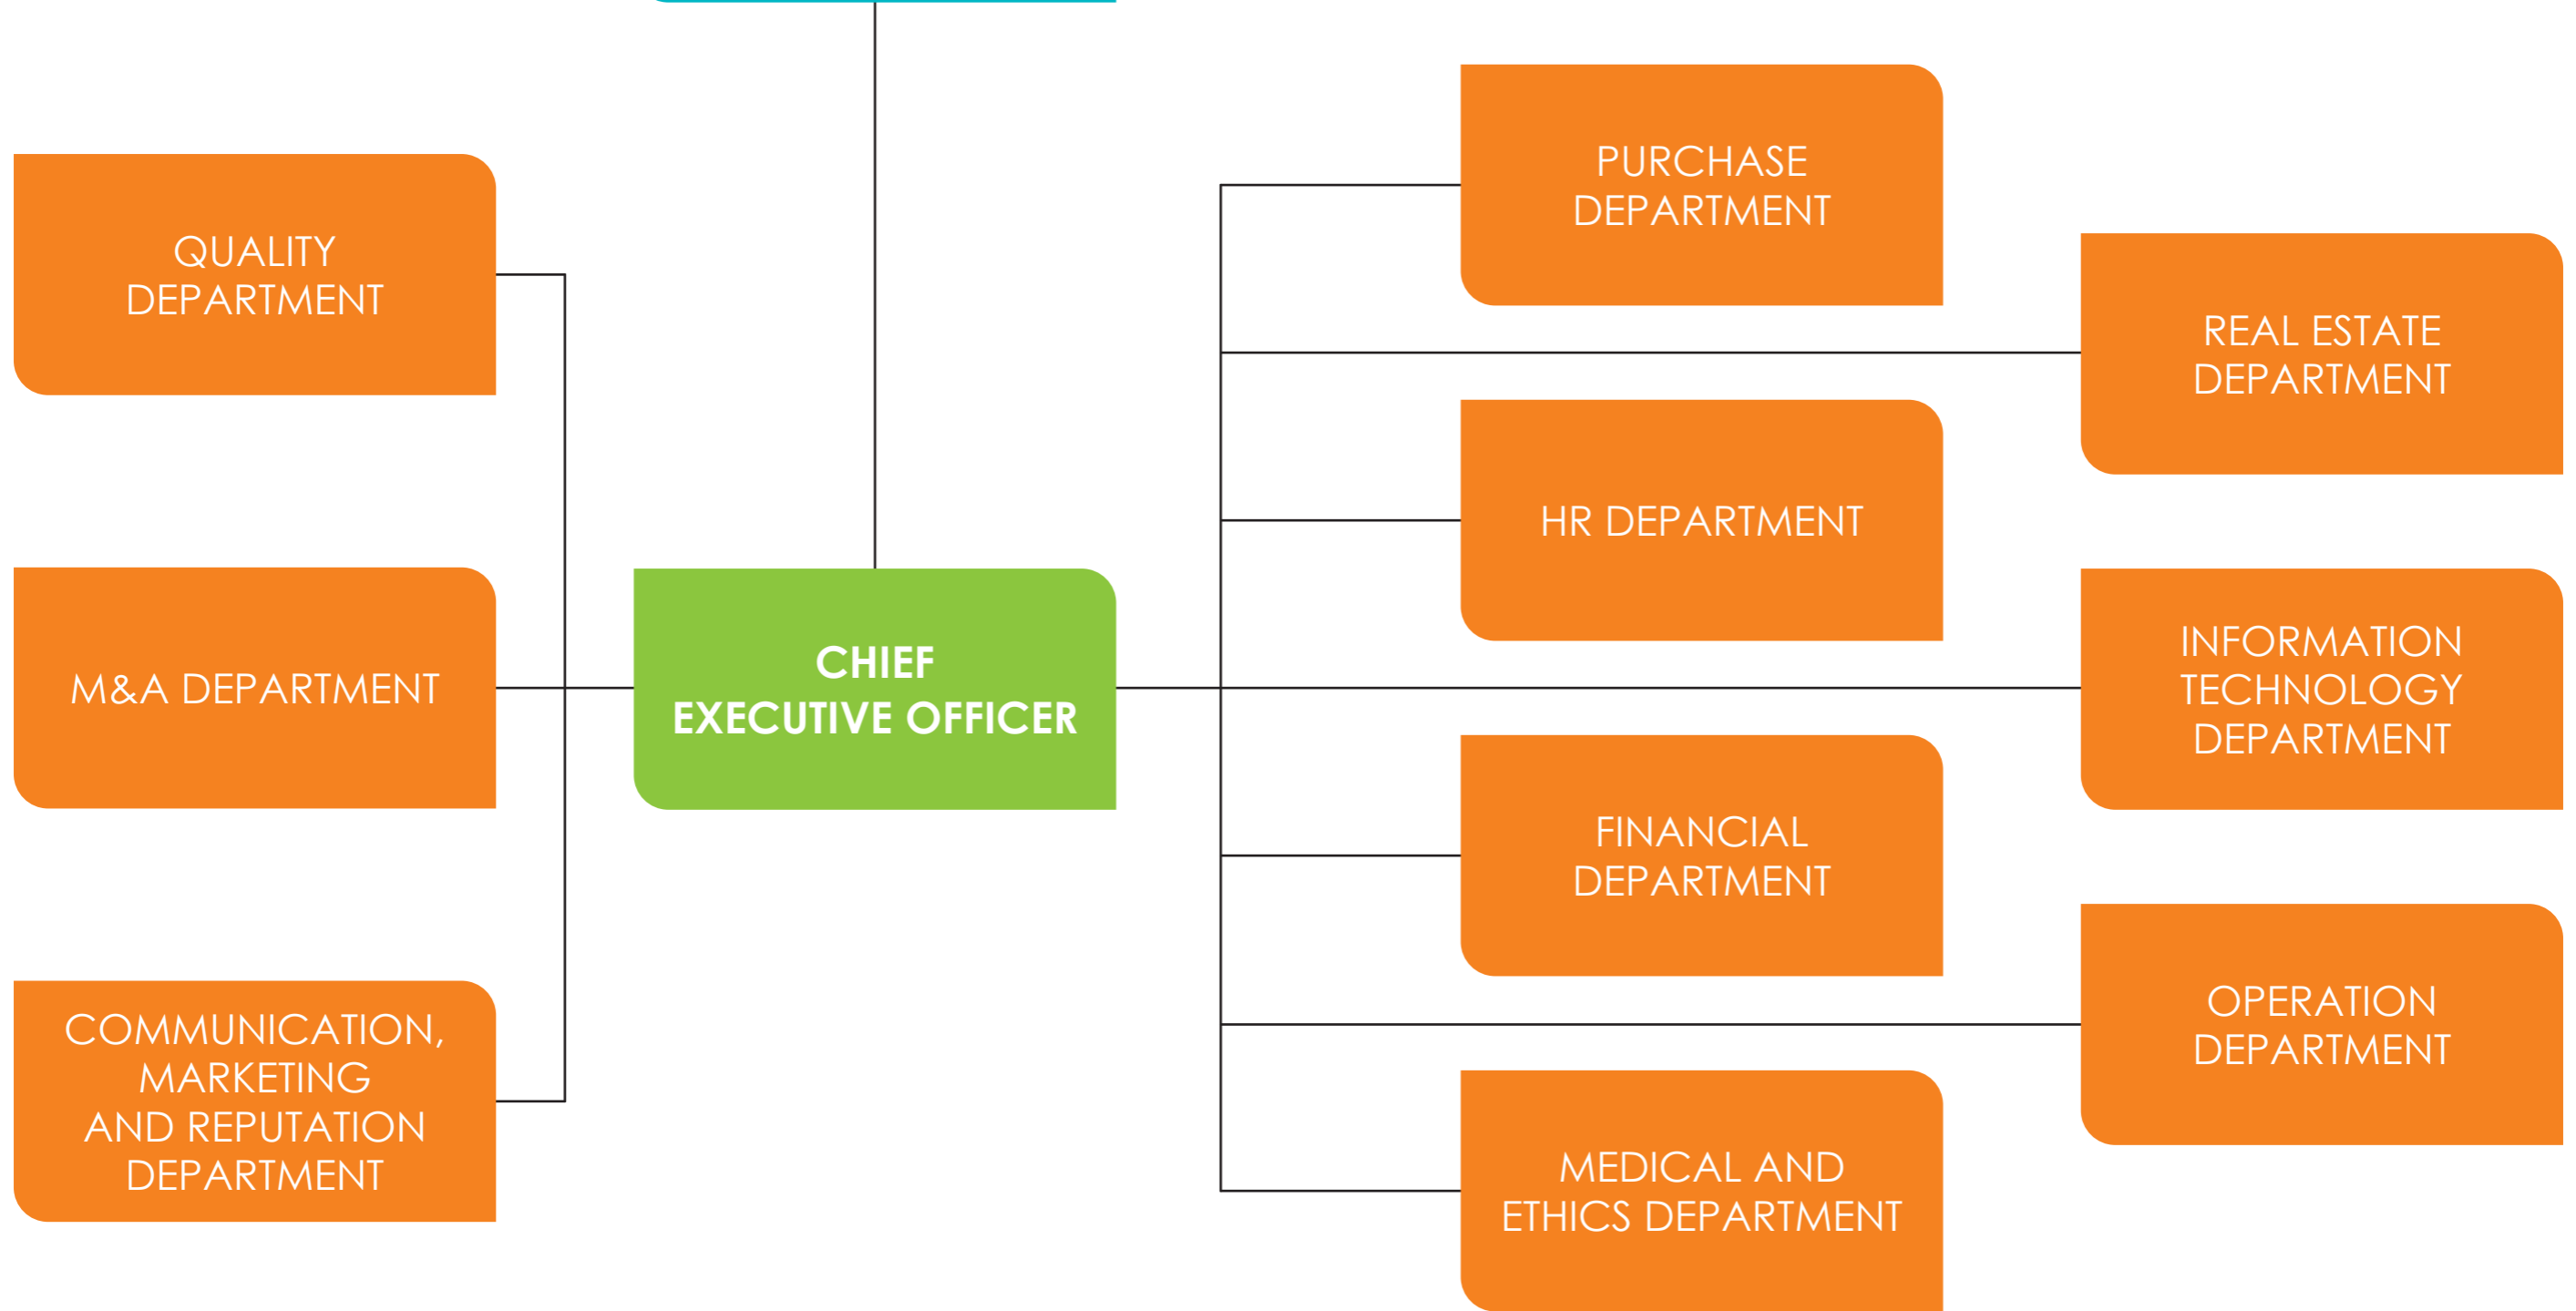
QUALITY DEPARTMENT

M&A DEPARTMENT

COMMUNICATION, MARKETING AND REPUTATION DEPARTMENT

CHIEF EXECUTIVE OFFICER

PURCHASE DEPARTMENT

REAL ESTATE DEPARTMENT

HR DEPARTMENT

INFORMATION TECHNOLOGY DEPARTMENT

FINANCIAL DEPARTMENT

OPERATION DEPARTMENT

MEDICAL AND ETHICS DEPARTMENT